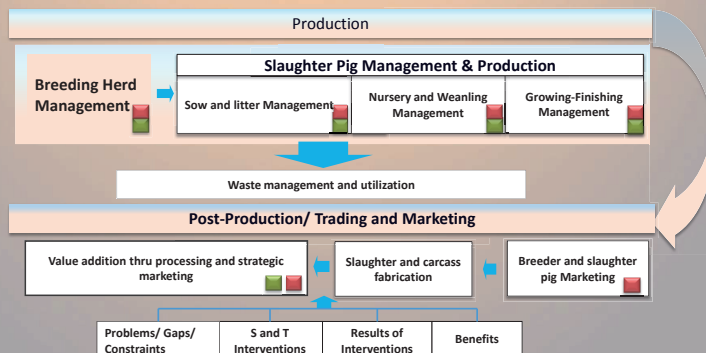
Production

Breeding Herd Management

Slaughter Pig Management & Production

Sow and litter Management

Nursery and Weanling Management

Growing-Finishing Management

Waste management and utilization

Post-Production/ Trading and Marketing

Value addition thru processing and strategic marketing

Slaughter and carcass fabrication

Breeder and slaughter pig Marketing

Problems/ Gaps/ Constraints

S and T Interventions

Results of Interventions

Benefits